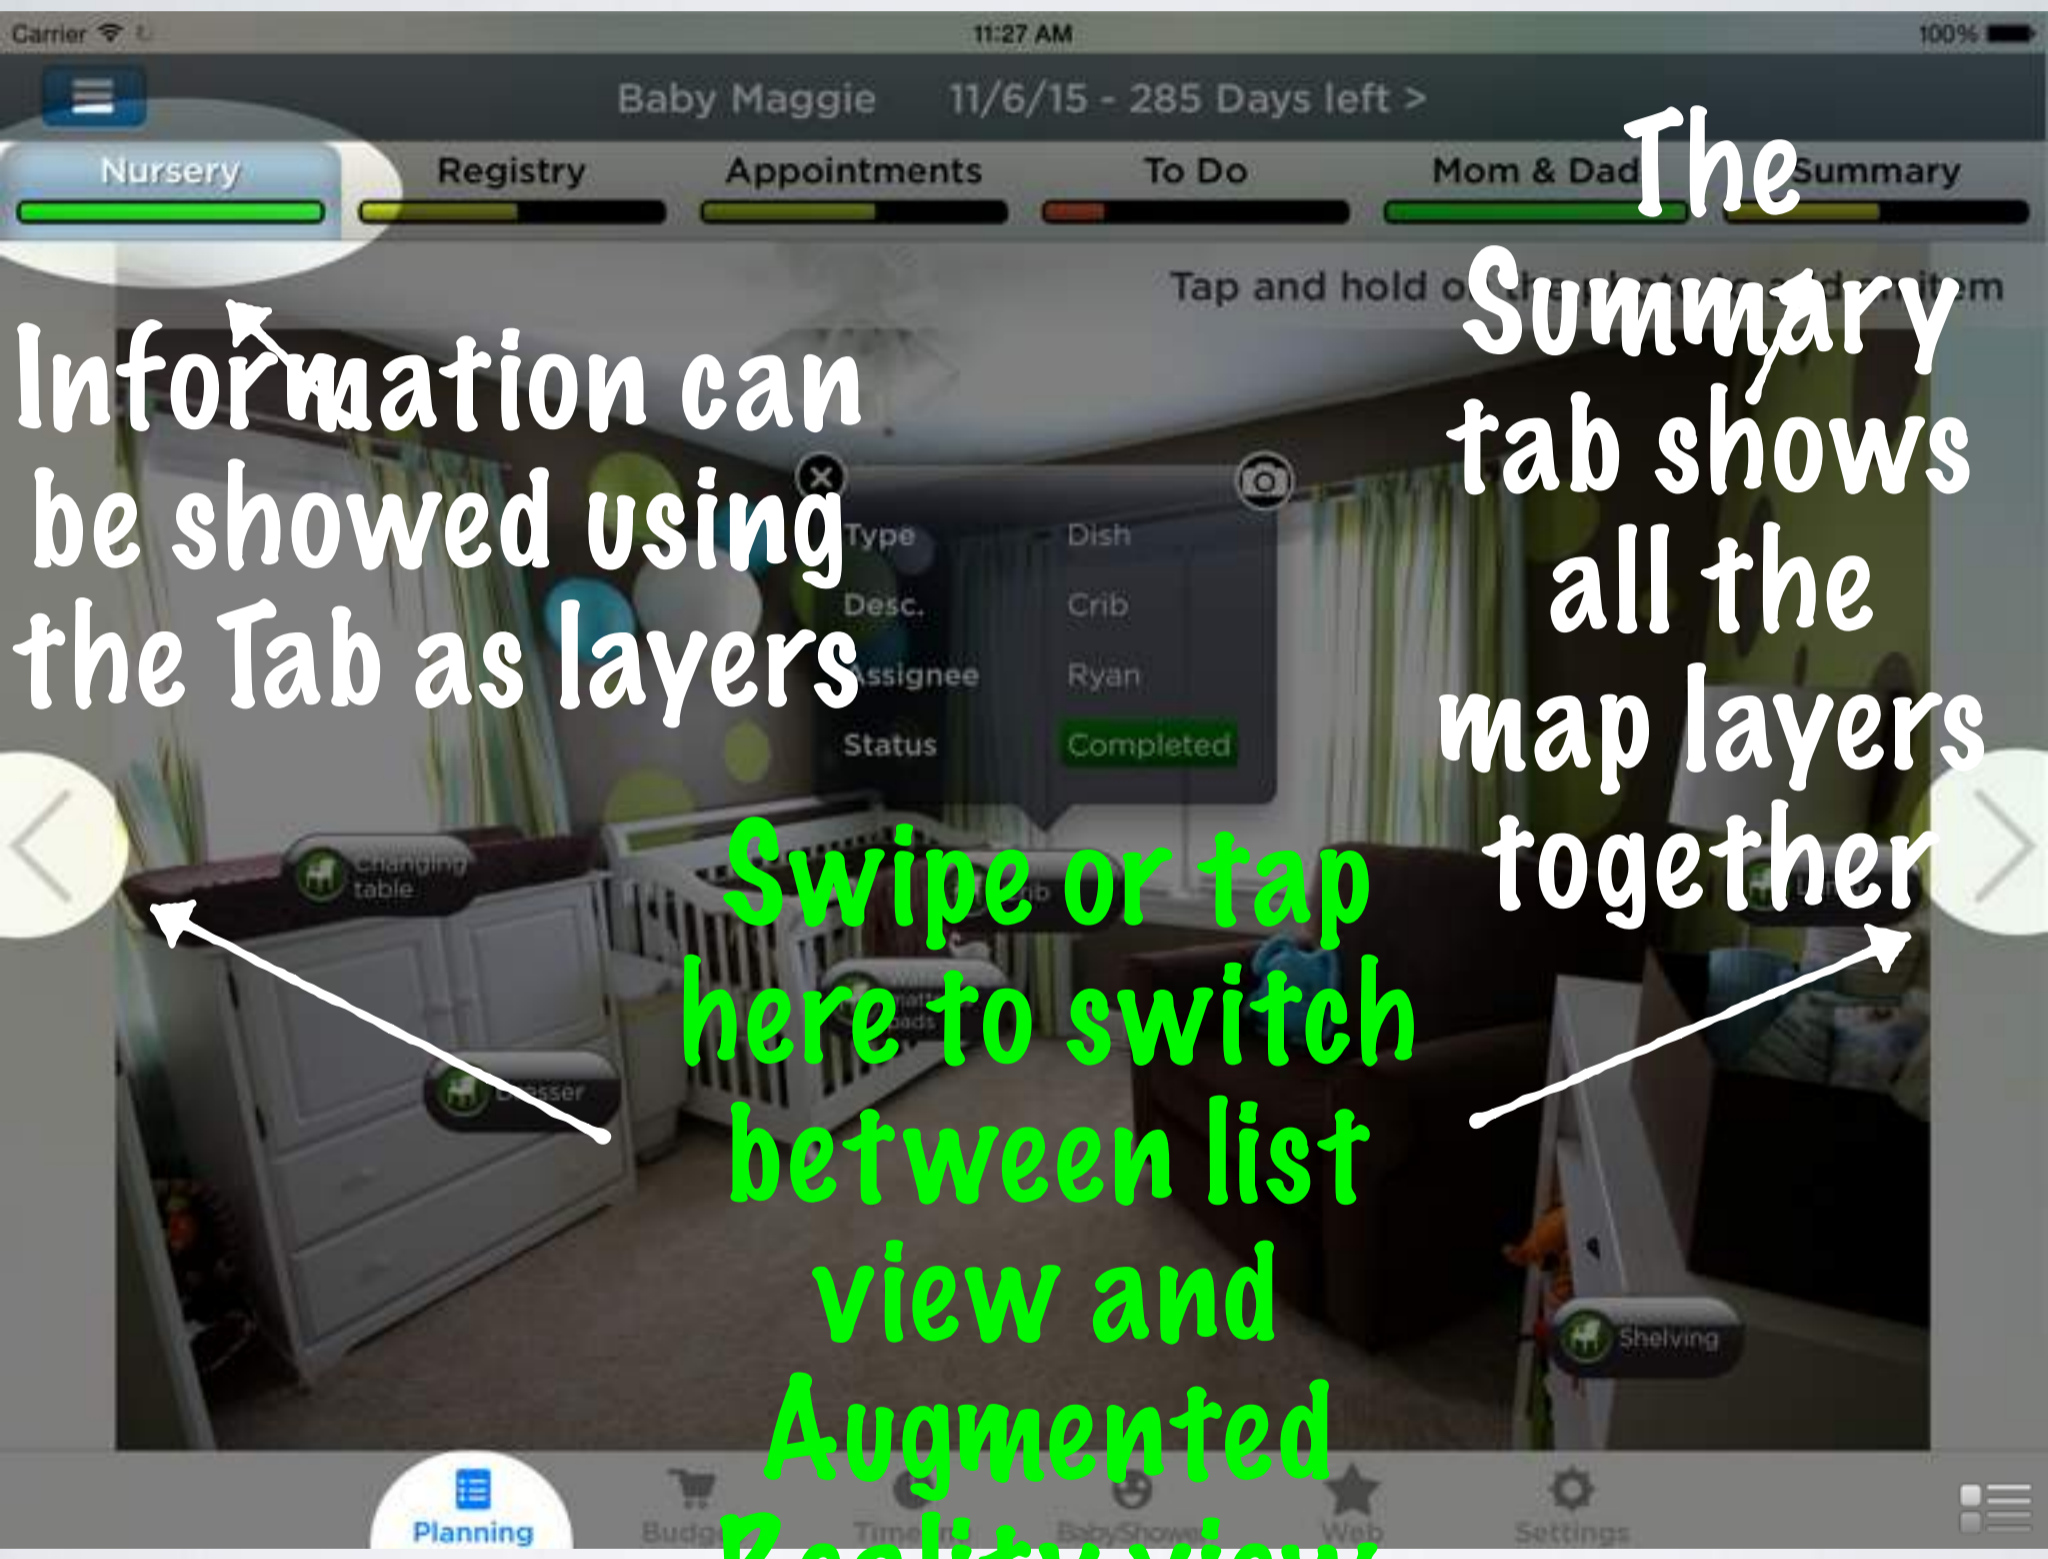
Carrier
11:27 AM
100%

Baby Maggie 11/6/15 - 285 Days left >

Nursery
Registry
Appointments
To Do
Mom & Dad
Summary

Tap and hold o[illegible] item

Information can be showed using the Tab as layers

The Summary tab shows all the map layers together

Type Dish
Desc. Crib
Assignee Ryan
Status Completed

Changing table

Dresser

Shelving

Swipe or tap here to switch between list view and Augmented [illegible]

Planning
Budg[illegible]
Time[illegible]
BabyShower
Web
Settings